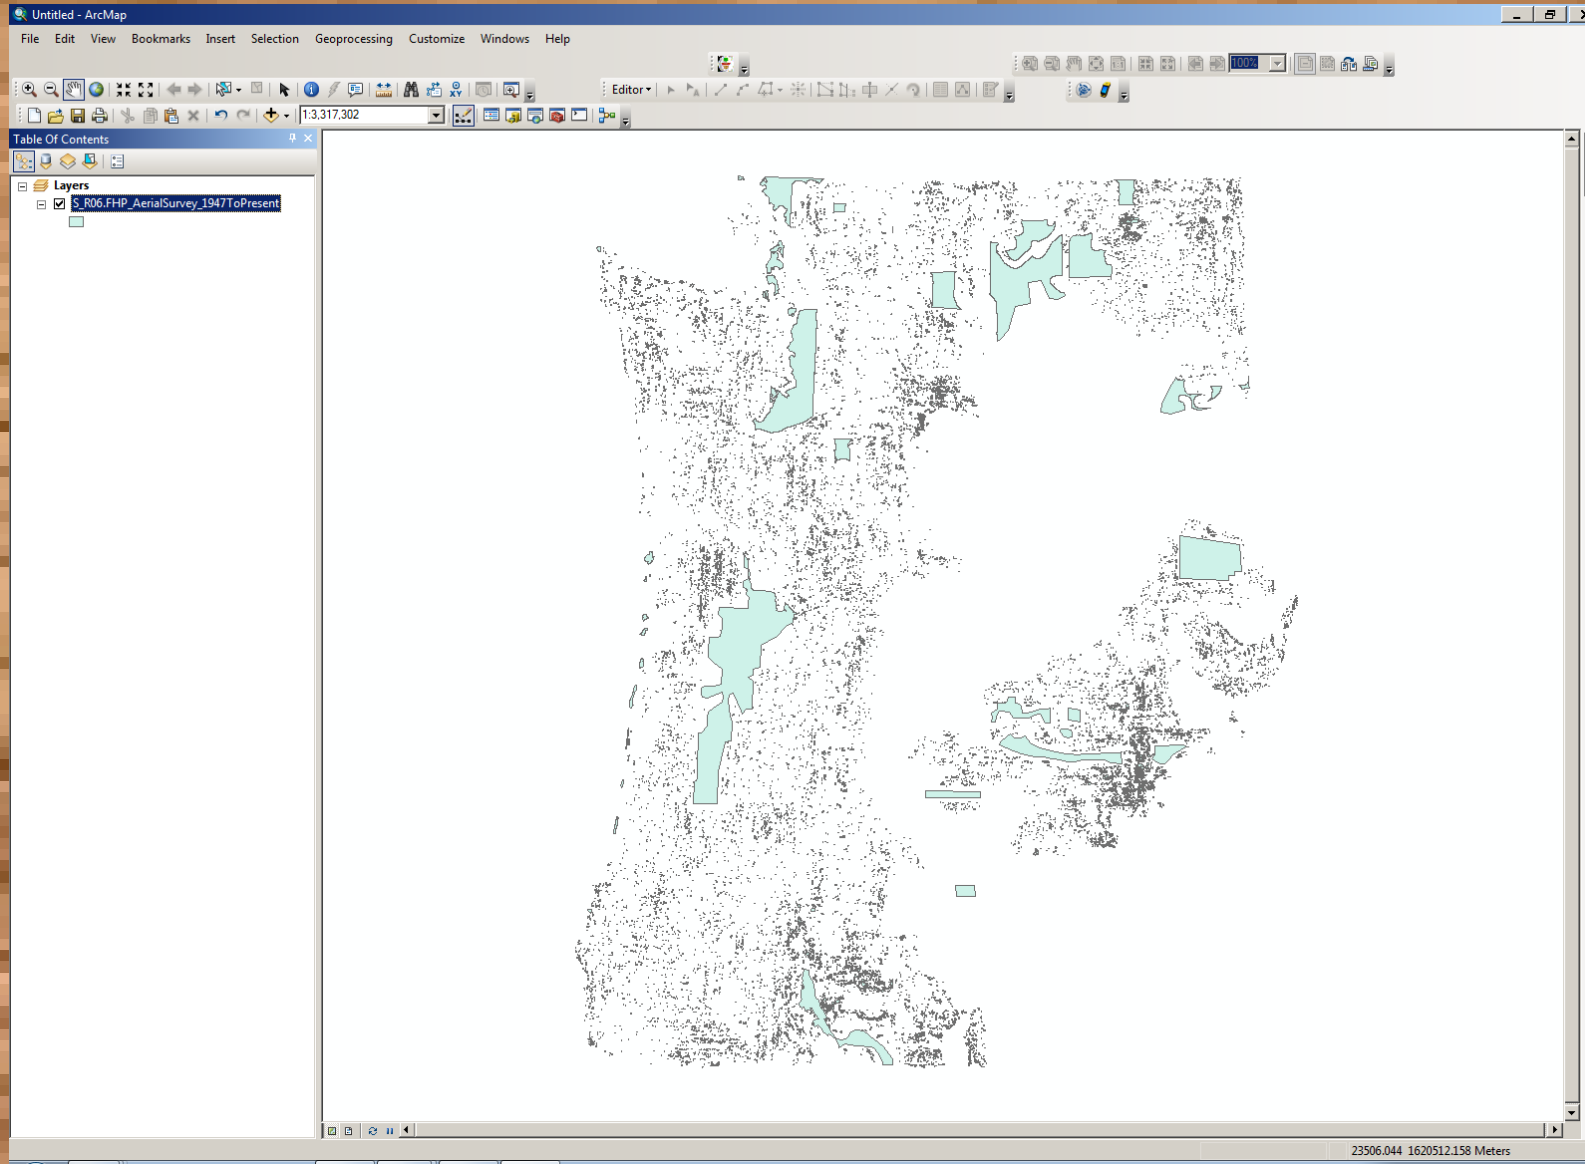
Untitled - ArcMap

File Edit View Bookmarks Insert Selection Geoprocessing Customize Windows Help

Editor▾

100%

1:3,317,302

Table Of Contents

Layers

S_R06.FHP_AerialSurvey_1947ToPresent

23506.044 1620512.158 Meters